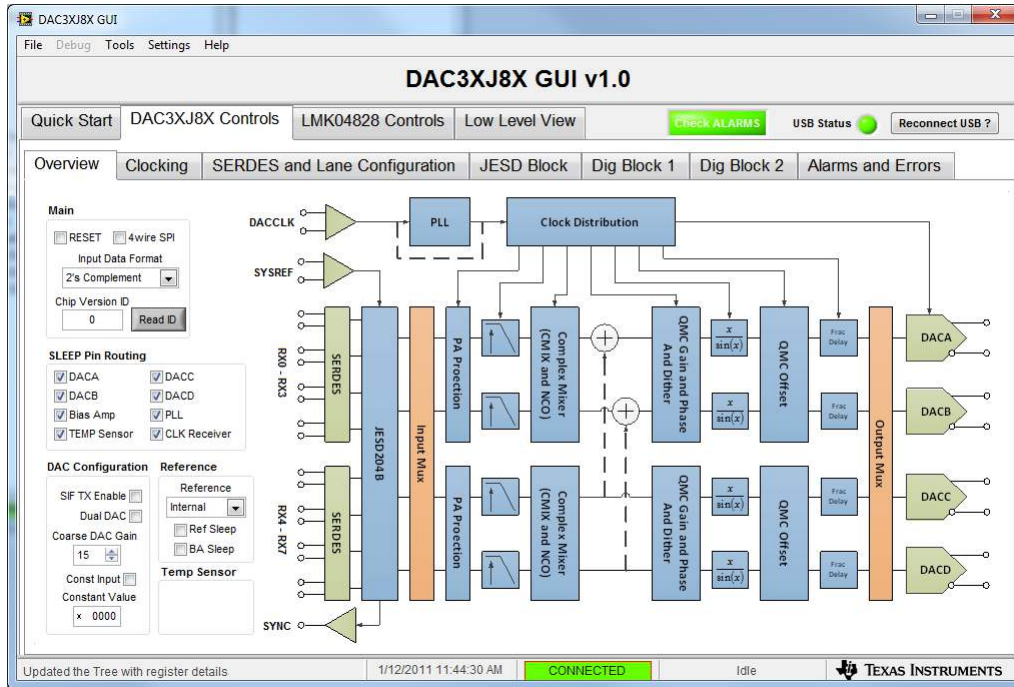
DAC3XJ8X GUI

File Debug Tools Settings Help

DAC3XJ8X GUI v1.0

Quick Start DAC3XJ8X Controls LMK04828 Controls Low Level View

Check ALARMS USB Status Reconnect USB ?

Overview Clocking SERDES and Lane Configuration JESD Block Dig Block 1 Dig Block 2 Alarms and Errors

Main
RESET 4wire SPI
Input Data Format
2's Complement
Chip Version ID
0 Read ID

SLEEP Pin Routing
DACA DACC
DACB DACD
Bias Amp PLL
TEMP Sensor CLK Receiver

DAC Configuration
SIF TX Enable
Dual DAC
Coarse DAC Gain
15
Const Input
Constant Value
x 0000

Reference
Reference
Internal
Ref Sleep
BA Sleep

Temp Sensor

DACCLK
PLL
Clock Distribution
SYSREF
RX0 - RX3
SERDES
RX4 - RX7
SERDES
JESD204B
Input Mux
PA Procection
PA Procection
Complex Mixer (CMIX and NCO)
Complex Mixer (CMIX and NCO)
QMC Gain and Phase And Dither
QMC Gain and Phase And Dither
$\frac{x}{\sin(x)}$
$\frac{x}{\sin(x)}$
$\frac{x}{\sin(x)}$
$\frac{x}{\sin(x)}$
QMC Offset
QMC Offset
Frac Delay
Frac Delay
Frac Delay
Frac Delay
Output Mux
DACA
DACB
DACC
DACD
SYNC

Updated the Tree with register details 1/12/2011 11:44:30 AM CONNECTED Idle TEXAS INSTRUMENTS